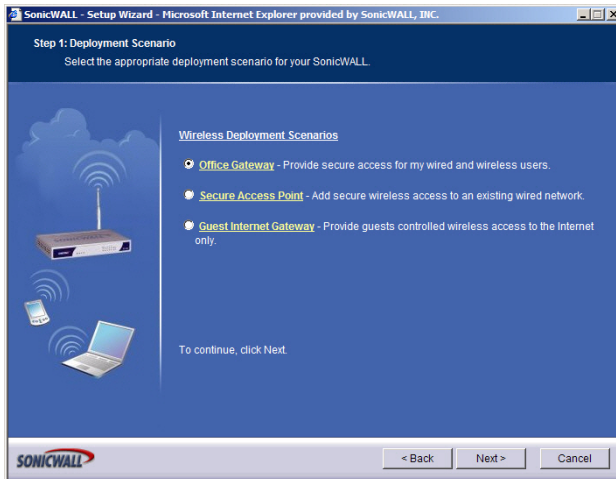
SonicWALL - Setup Wizard - Microsoft Internet Explorer provided by SonicWALL, INC.

Step 1: Deployment Scenario

Select the appropriate deployment scenario for your SonicWALL.

Wireless Deployment Scenarios

Office Gateway - Provide secure access for my wired and wireless users.

Secure Access Point - Add secure wireless access to an existing wired network.

Guest Internet Gateway - Provide guests controlled wireless access to the Internet only.

To continue, click Next.

SONICWALL

< Back

Next >

Cancel